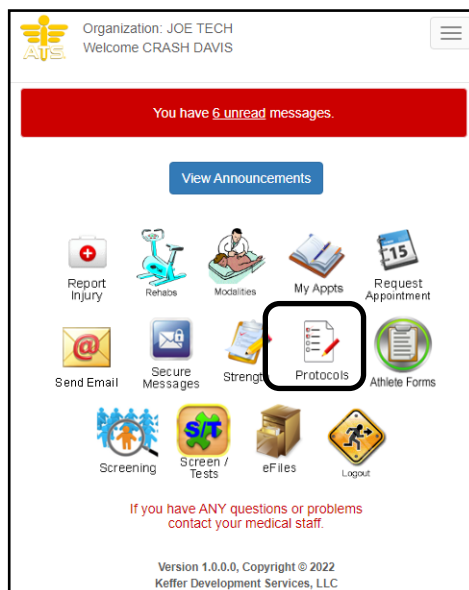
ATS

Organization: JOE TECH
Welcome CRASH DAVIS

You have 6 unread messages.

View Announcements

Report Injury

Rehabs

Modalities

My Appts

15

Request Appointment

Send Email

Secure Messages

Strength

Protocols

Athlete Forms

Screening

S/T

Screen / Tests

eFiles

Logout

If you have ANY questions or problems contact your medical staff.

Version 1.0.0.0, Copyright © 2022
Keffer Development Services, LLC